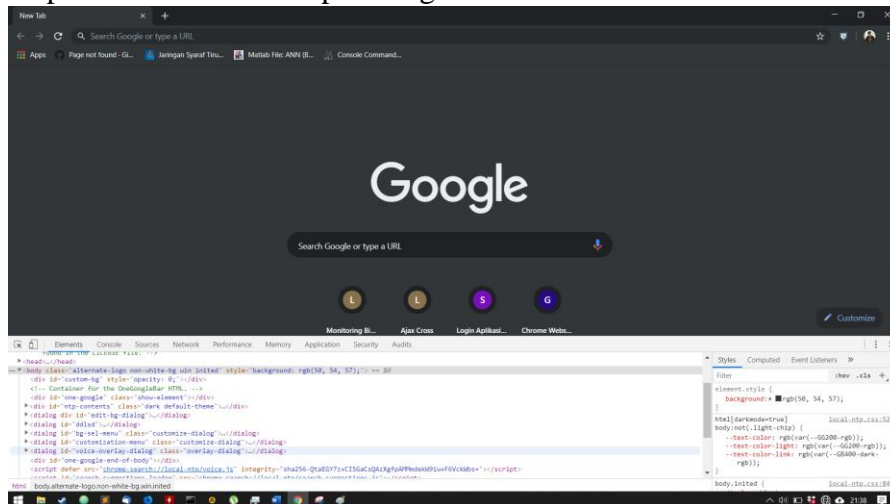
New Tab

Search Google or type a URL

Apps Page not found - Gi... Jaringan Syaraf Tiru... Matlab File: ANN (B... Console Command...

Google

Search Google or type a URL

L L S G

Monitoring Bi... Ajax Cross Login Aplikasi... Chrome Webs...

Customize

Elements Console Sources Network Performance Memory Application Security Audits

found in the LICENSE file. -->
▶<head>…</head>
…▼<body class="alternate-logo non-white-bg win inited" style="background: rgb(50, 54, 57);"> == $0
<div id="custom-bg" style="opacity: 0;"></div>
<!-- Container for the OneGoogleBar HTML. -->
<div id="one-google" class="show-element"></div>
▶<div id="ntp-contents" class="dark default-theme">…</div>
▶<dialog div id="edit-bg-dialog">…</dialog>
▶<dialog id="ddlsd">…</dialog>
▶<dialog id="bg-sel-menu" class="customize-dialog">…</dialog>
▶<dialog id="customization-menu" class="customize-dialog">…</dialog>
▶<dialog id="voice-overlay-dialog" class="overlay-dialog">…</dialog>
<div id="one-google-end-of-body"></div>
<script defer src="chrome-search://local-ntp/voice.js" integrity="sha256-QtaEGY7zvCISGaCsQAzXgFpAPMmdekW9iw+F6VcWbs=" ></script>
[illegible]

html body.alternate-logo.non-white-bg.win.inited

Styles Computed Event Listeners »

Filter :hov .cls +

element.style {
background: ▶ ■rgb(50, 54, 57);
}

html[darkmode=true] local-ntp.css:52
body:not(.light-chip) {
--text-color: rgb(var(--GG200-rgb));
--text-color-light: rgb(var(--GG200-rgb));
--text-color-link: rgb(var(--GB400-dark-rgb));
}

body.inited { local-ntp.css:89

21:38